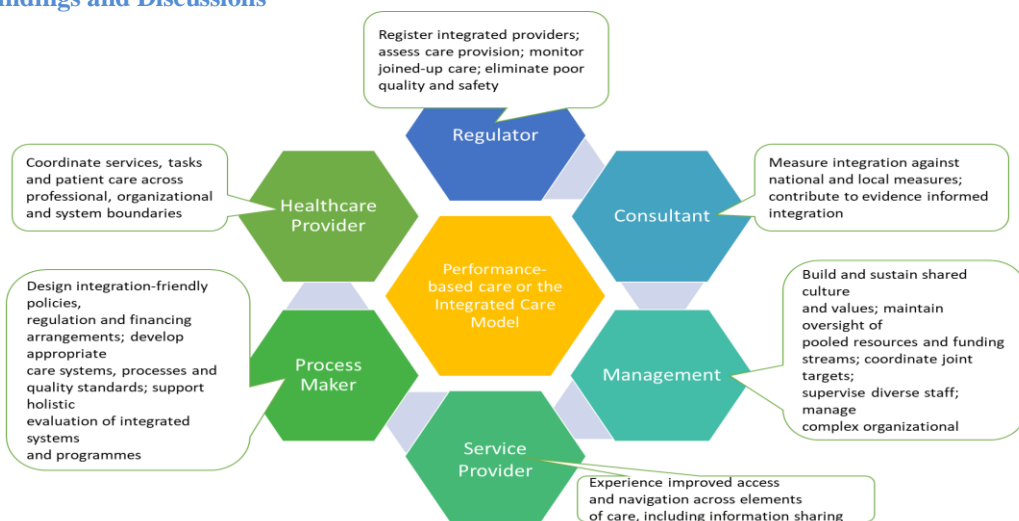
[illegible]ndings and Discussions

Register integrated providers; assess care provision; monitor joined-up care; eliminate poor quality and safety

Regulator

Coordinate services, tasks and patient care across professional, organizational and system boundaries

Healthcare Provider

Measure integration against national and local measures; contribute to evidence informed integration

Consultant

Performance-based care or the Integrated Care Model

Design integration-friendly policies, regulation and financing arrangements; develop appropriate care systems, processes and quality standards; support holistic evaluation of integrated systems and programmes

Process Maker

Build and sustain shared culture and values; maintain oversight of pooled resources and funding streams; coordinate joint targets; supervise diverse staff; manage complex organizational

Management

Service Provider

Experience improved access and navigation across elements of care, including information sharing